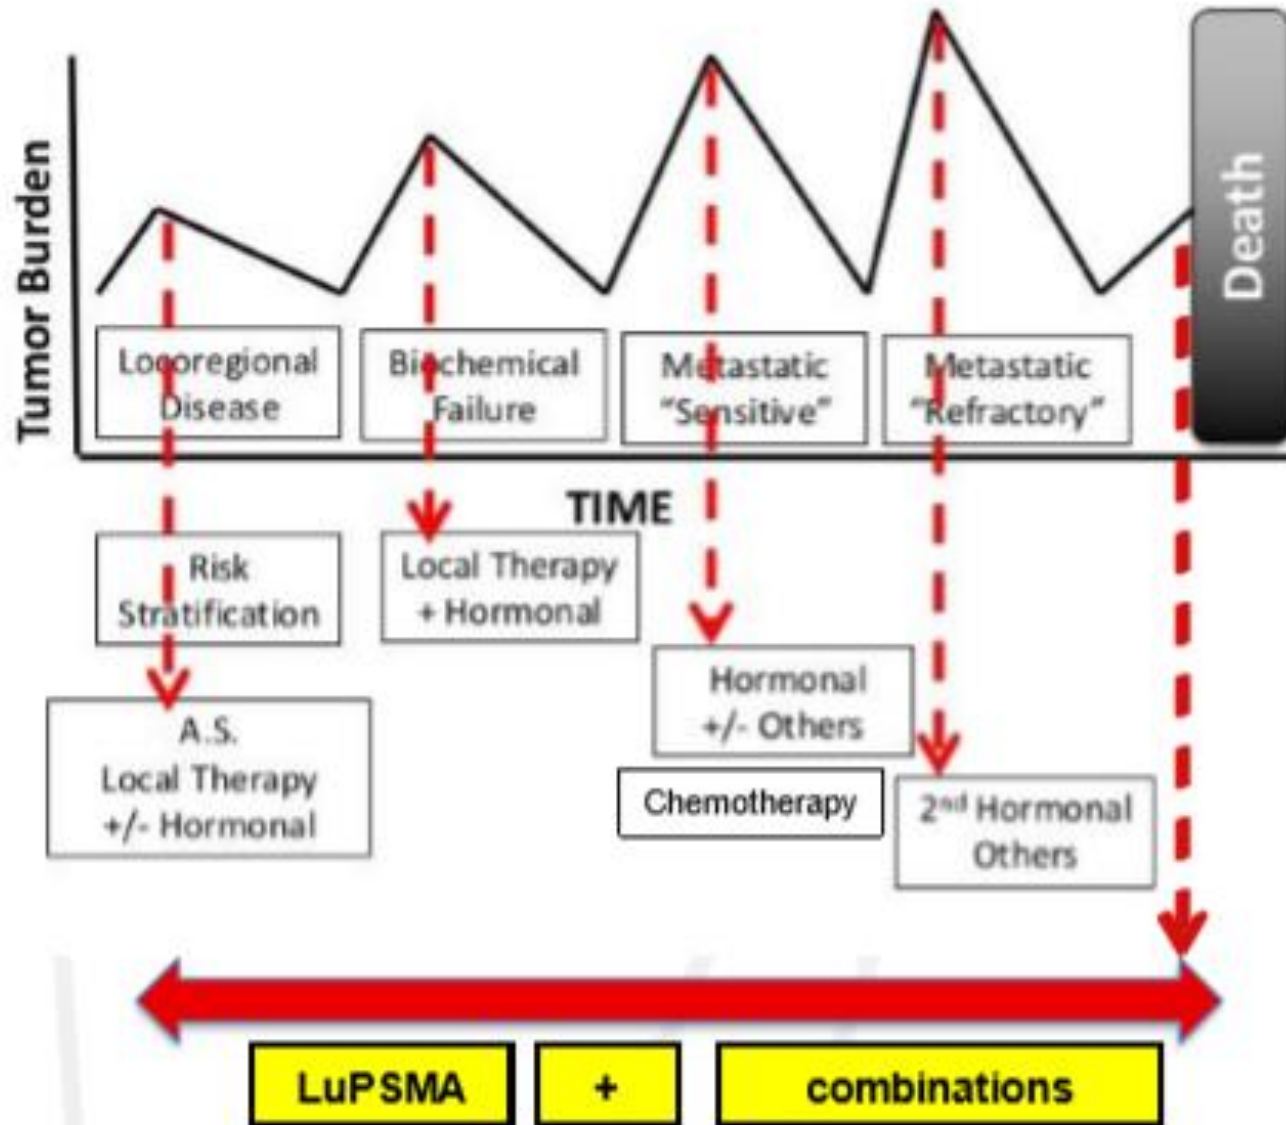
Tumor Burden

Death

Locoregional Disease

Biochemical Failure

Metastatic "Sensitive"

Metastatic "Refractory"

TIME

Risk Stratification

Local Therapy + Hormonal

A.S. Local Therapy +/- Hormonal

Hormonal +/- Others

Chemotherapy

2$^{nd}$ Hormonal Others

LuPSMA

+

combinations